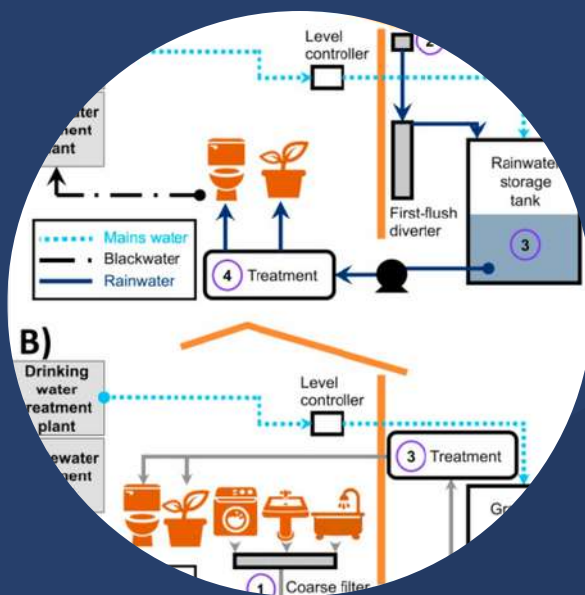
Level controller

2

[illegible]ter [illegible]ent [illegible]ant

Rainwater storage tank

First-flush diverter

3

Mains water

Blackwater

Rainwater

4 Treatment

B)

Drinking water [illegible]reatment plant

Level controller

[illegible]ewater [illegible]ent

3 Treatment

Gr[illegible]

1 Coarse filter